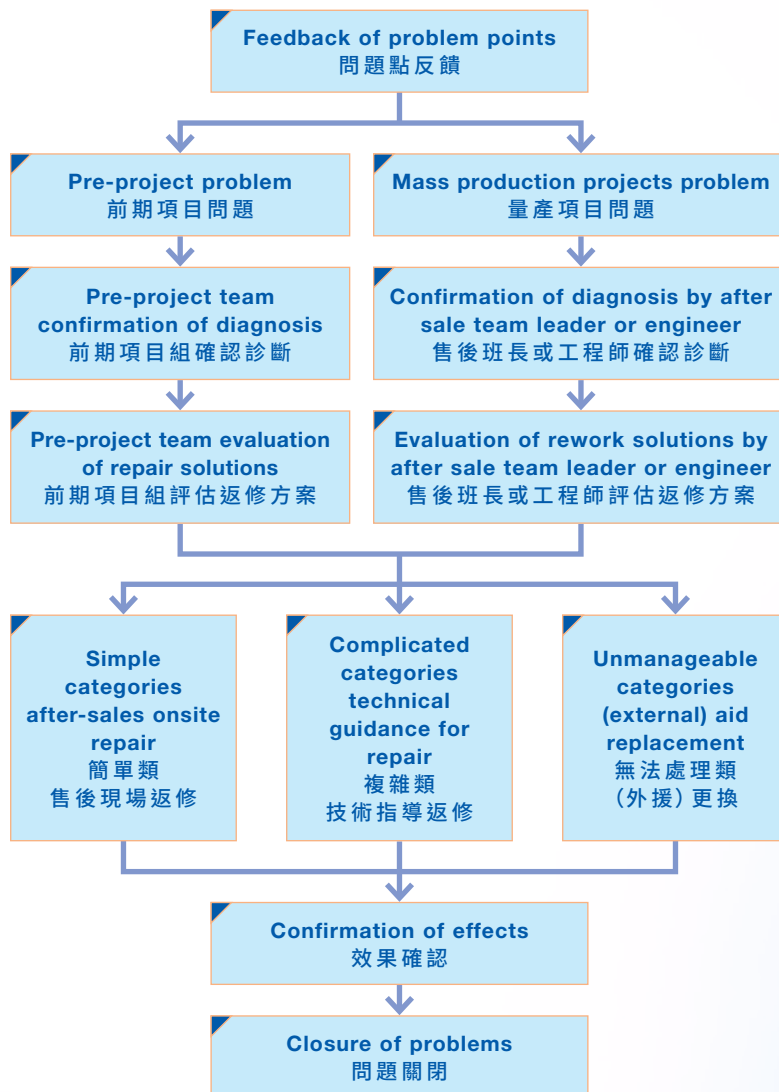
Feedback of problem points
問題點反饋

Pre-project problem
前期項目問題

Mass production projects problem
量產項目問題

Pre-project team confirmation of diagnosis
前期項目組確認診斷

Confirmation of diagnosis by after sale team leader or engineer
售後班長或工程師確認診斷

Pre-project team evaluation of repair solutions
前期項目組評估返修方案

Evaluation of rework solutions by after sale team leader or engineer
售後班長或工程師評估返修方案

Simple categories after-sales onsite repair
簡單類
售後現場返修

Complicated categories technical guidance for repair
複雜類
技術指導返修

Unmanageable categories (external) aid replacement
無法處理類
(外援)更換

Confirmation of effects
效果確認

Closure of problems
問題關閉